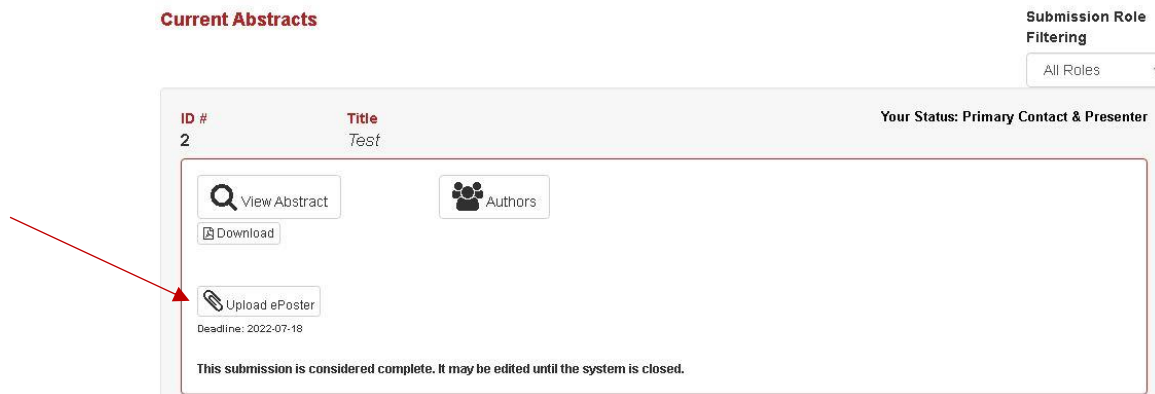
Current Abstracts

Submission Role Filtering

All Roles

ID #
2

Title
Test

Your Status: Primary Contact & Presenter

View Abstract

Authors

Download

Upload ePoster

Deadline: 2022-07-18

This submission is considered complete. It may be edited until the system is closed.